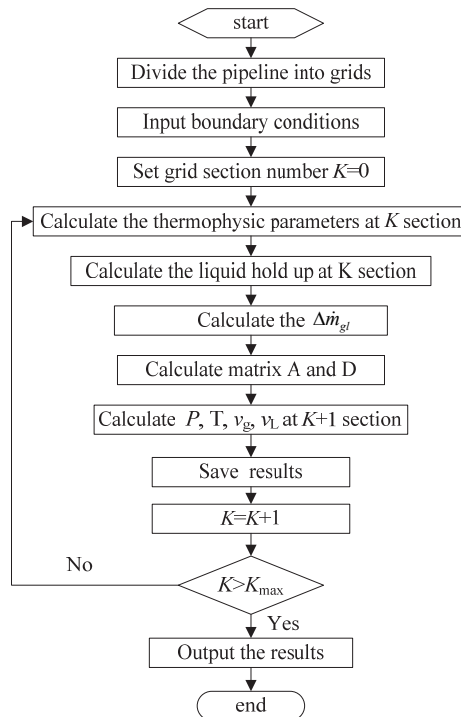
start

Divide the pipeline into grids

Input boundary conditions

Set grid section number $K$=0

Calculate the thermophysic parameters at $K$ section

Calculate the liquid hold up at K section

Calculate the $\Delta \dot{m}_{gl}$

Calculate matrix A and D

Calculate $P$, T, $v_g$, $v_L$ at $K$+1 section

Save results

$K$=$K$+1

No

$K$>$K_{max}$

Yes

Output the results

end